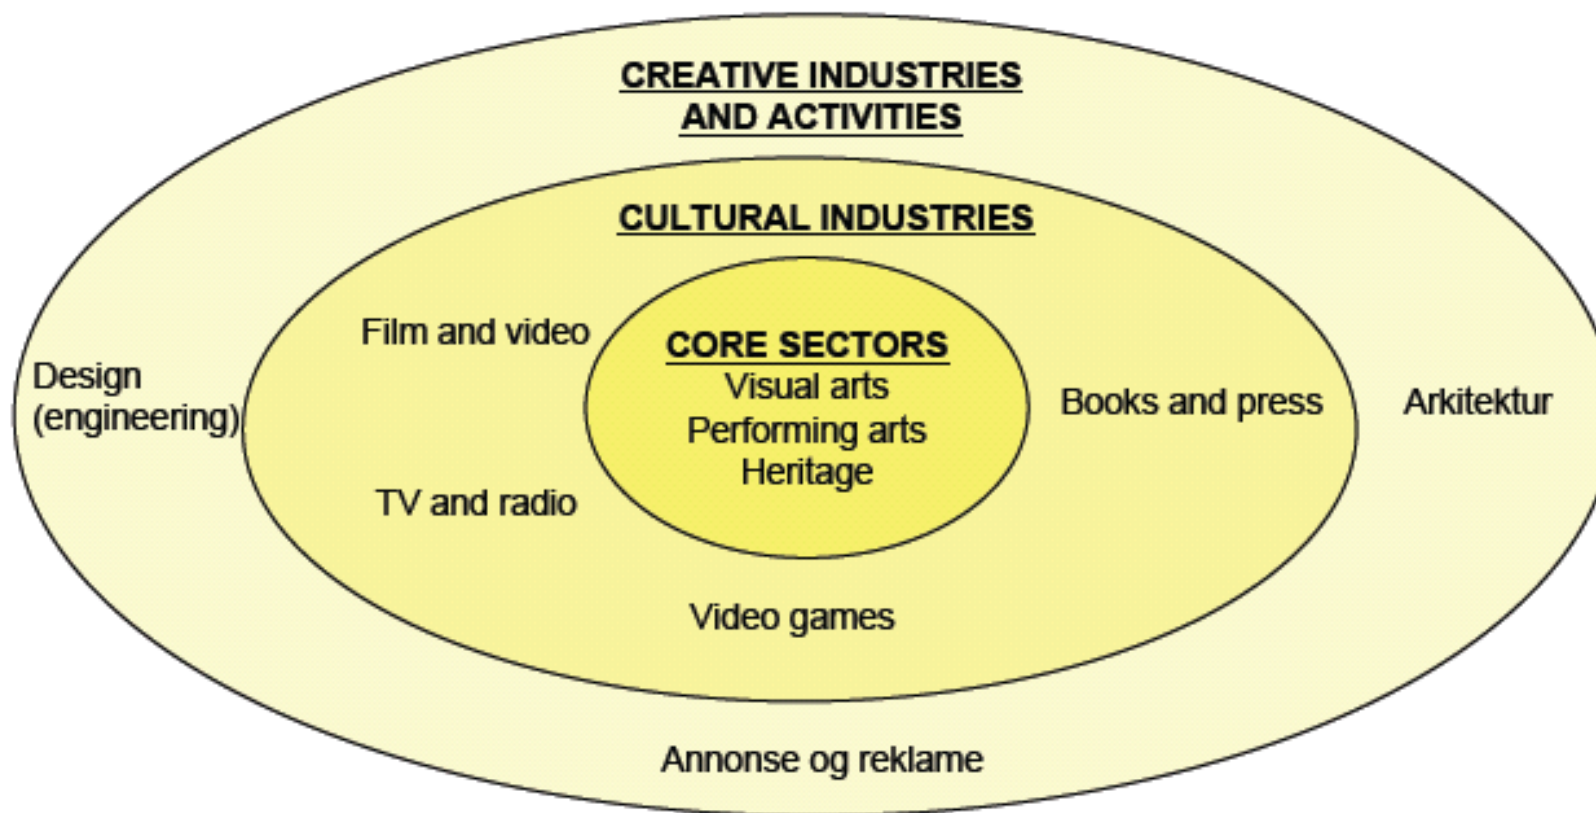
CREATIVE INDUSTRIES AND ACTIVITIES

CULTURAL INDUSTRIES

Film and video

CORE SECTORS
Visual arts
Performing arts
Heritage

Design (engineering)

Books and press

Arkitektur

TV and radio

Video games

Annonse og reklame